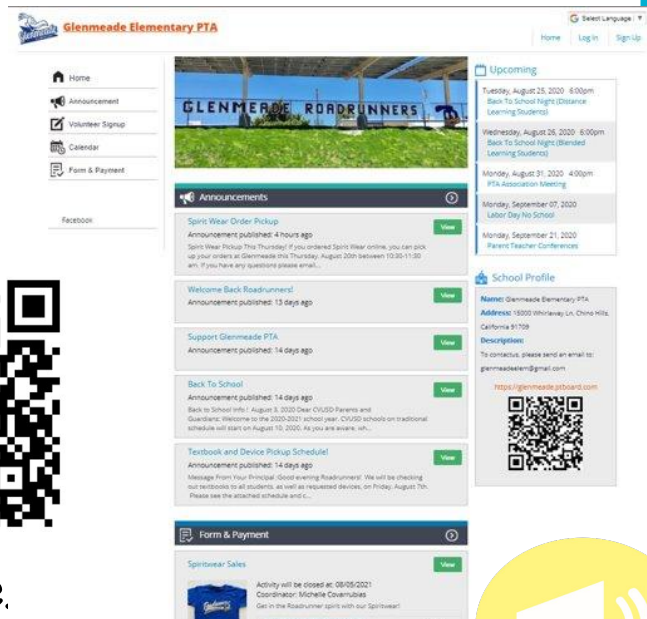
Glenmeade Elementary PTA

Select Language

Home Log In Sign Up

Home
Announcement
Volunteer Signup
Calendar
Form & Payment

Facebook

GLENMEADE ROADRUNNERS

Announcements

Spirit Wear Order Pickup
Announcement published: 4 hours ago
Spirit Wear Pickup This Thursday! If you ordered Spirit Wear online, you can pick up your orders at Glenmeade this Thursday, August 20th between 10:30-11:30 am. If you have any questions please email...
View

Welcome Back Roadrunners!
Announcement published: 13 days ago
View

Support Glenmeade PTA
Announcement published: 14 days ago
View

Back To School
Announcement published: 14 days ago
Back to School Info ! August 3, 2020 Dear CVUSD Parents and Guardians: Welcome to the 2020-2021 school year. CVUSD schools on traditional schedule will start on August 10, 2020. As you are aware, wh...
View

Textbook and Device Pickup Schedule!
Announcement published: 14 days ago
Message From Your Principal :Good evening Roadrunners! We will be checking out textbooks to all students, as well as requested devices, on Friday, August 7th. Please see the attached schedule and c...
View

Form & Payment

Spiritwear Sales
Activity will be closed at: 08/05/2021
Coordinator: Michelle Covarrubias
Get in the Roadrunner spirit with our Spiritwear!
View

Upcoming

Tuesday, August 25, 2020 6:00pm
Back To School Night (Distance Learning Students)

Wednesday, August 26, 2020 6:00pm
Back To School Night (Blended Learning Students)

Monday, August 31, 2020 4:00pm
PTA Association Meeting

Monday, September 07, 2020
Labor Day No School

Monday, September 21, 2020
Parent Teacher Conferences

School Profile

Name: Glenmeade Elementary PTA
Address: 15000 Whirlaway Ln. Chino Hills, California 91709
Description:
To contactus, please send an email to:
glenmeadeelem@gmail.com

https://glenmeade.ptboard.com

3.